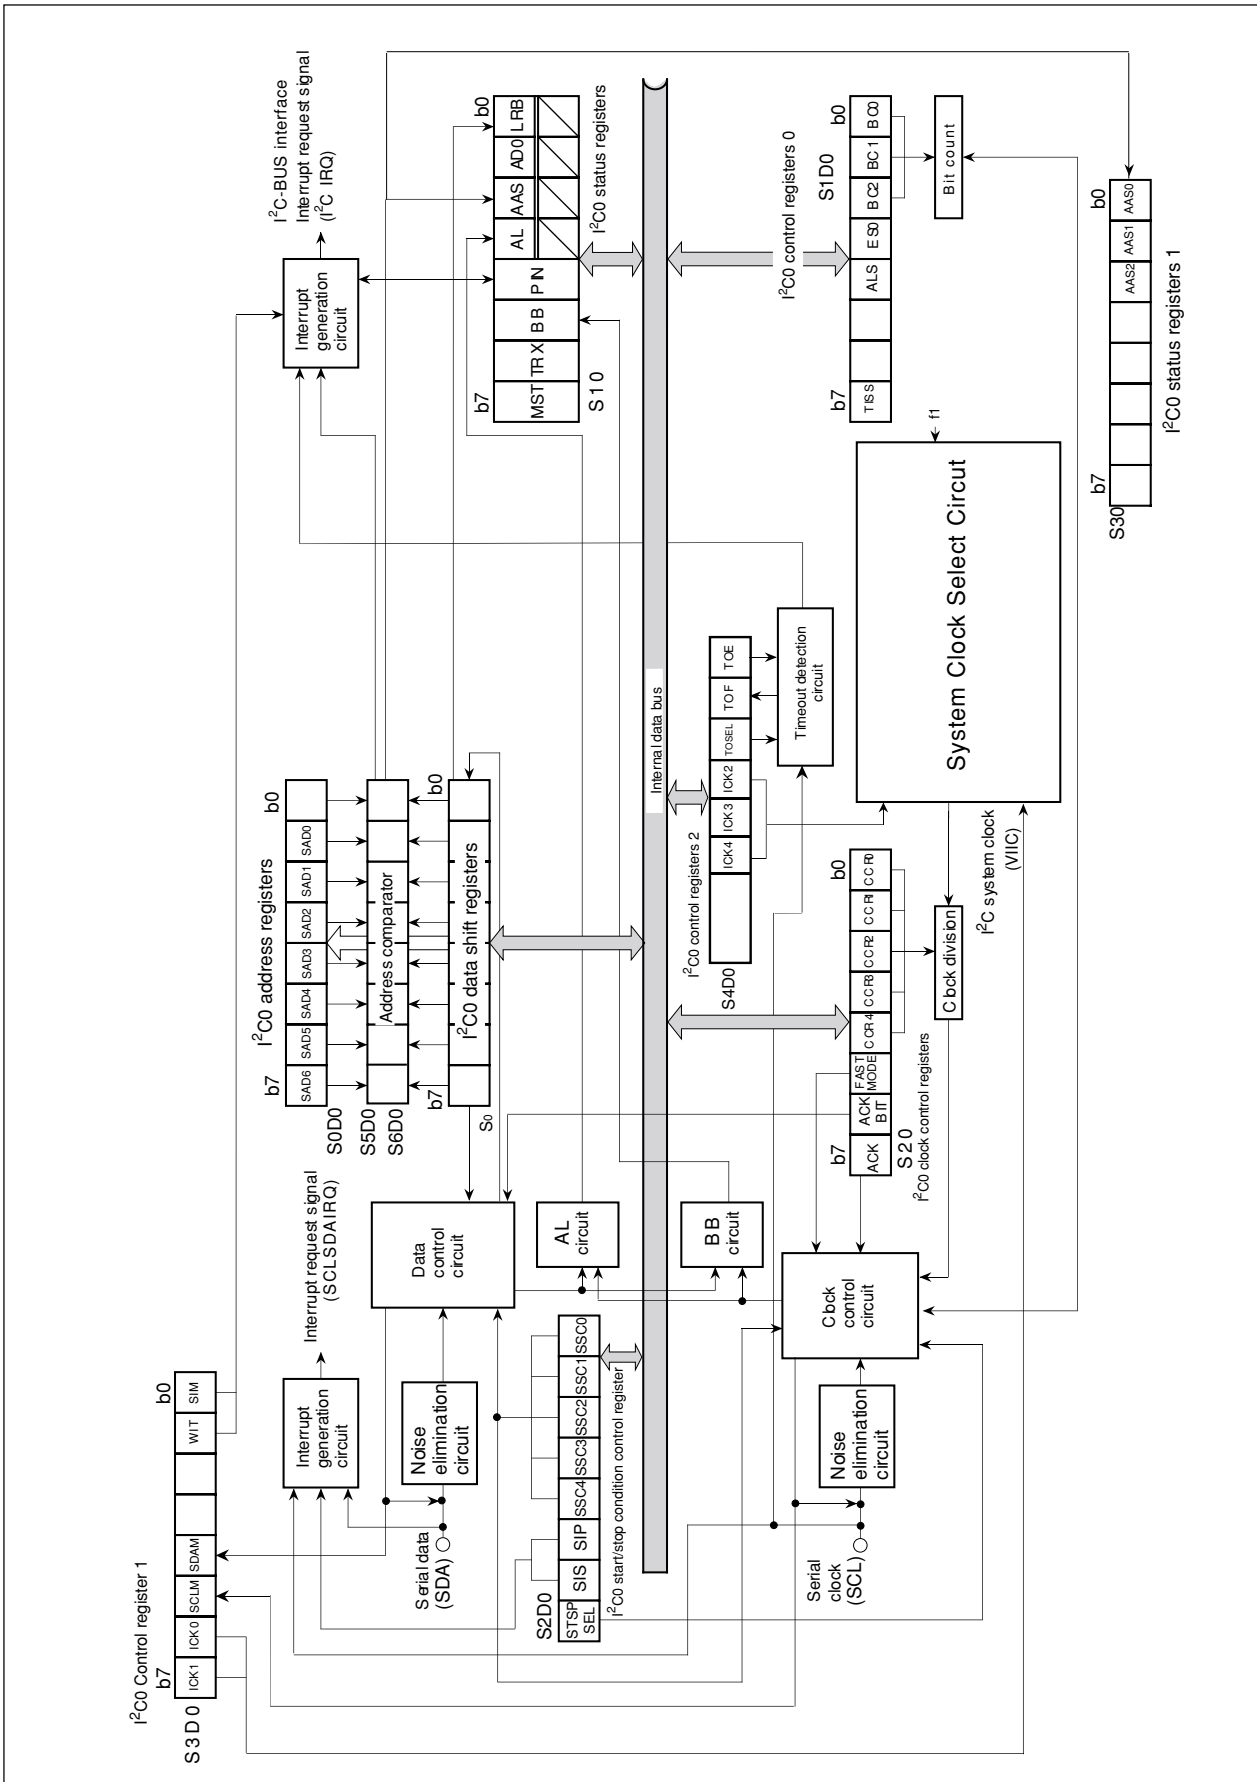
$I^2C0$ Control register 1
S3D0
b7
b0
ICK1
ICK0
SCLM
SDAM
WIT
SIM

Interrupt generation circuit
Interrupt request signal (SCLSDAIRQ)
Noise elimination circuit
Serial data (SDA)
Data control circuit
AL circuit
BB circuit
S2D0
STSP SEL
SIS
SIP
SSC4
SSC3
SSC2
SSC1
SSC0
$I^2C0$ start/stop condition control register
Serial clock (SCL)
Noise elimination circuit
Clock control circuit

$I^2C0$ address registers
b7
b0
S0D0
SAD6
SAD5
SAD4
SAD3
SAD2
SAD1
SAD0
S5D0
Address comparator
S6D0
$I^2C0$ data shift registers
S0

S2 0
b7
b0
ACK
ACK BIT
FAST MODE
CCR4
CCR3
CCR2
CCR1
CCR0
$I^2C0$ clock control registers
Clock division

Internal data bus
S4D0
ICK4
ICK3
ICK2
TOSEL
TOF
TOE
$I^2C0$ control registers 2
Timeout detection circuit
System Clock Select Circuit
$I^2C$ system clock (VIIC)
f1

Interrupt generation circuit
$I^2C$-BUS interface Interrupt request signal ($I^2C$ IRQ)
b7
b0
MST
TRX
BB
PIN
AL
AAS
AD0
LRB
S10
$I^2C0$ status registers

b7
b0
TISS
ALS
ES0
BC2
BC1
BC0
S1D0
$I^2C0$ control registers 0
Bit count

b7
b0
S30
AAS2
AAS1
AAS0
$I^2C0$ status registers 1